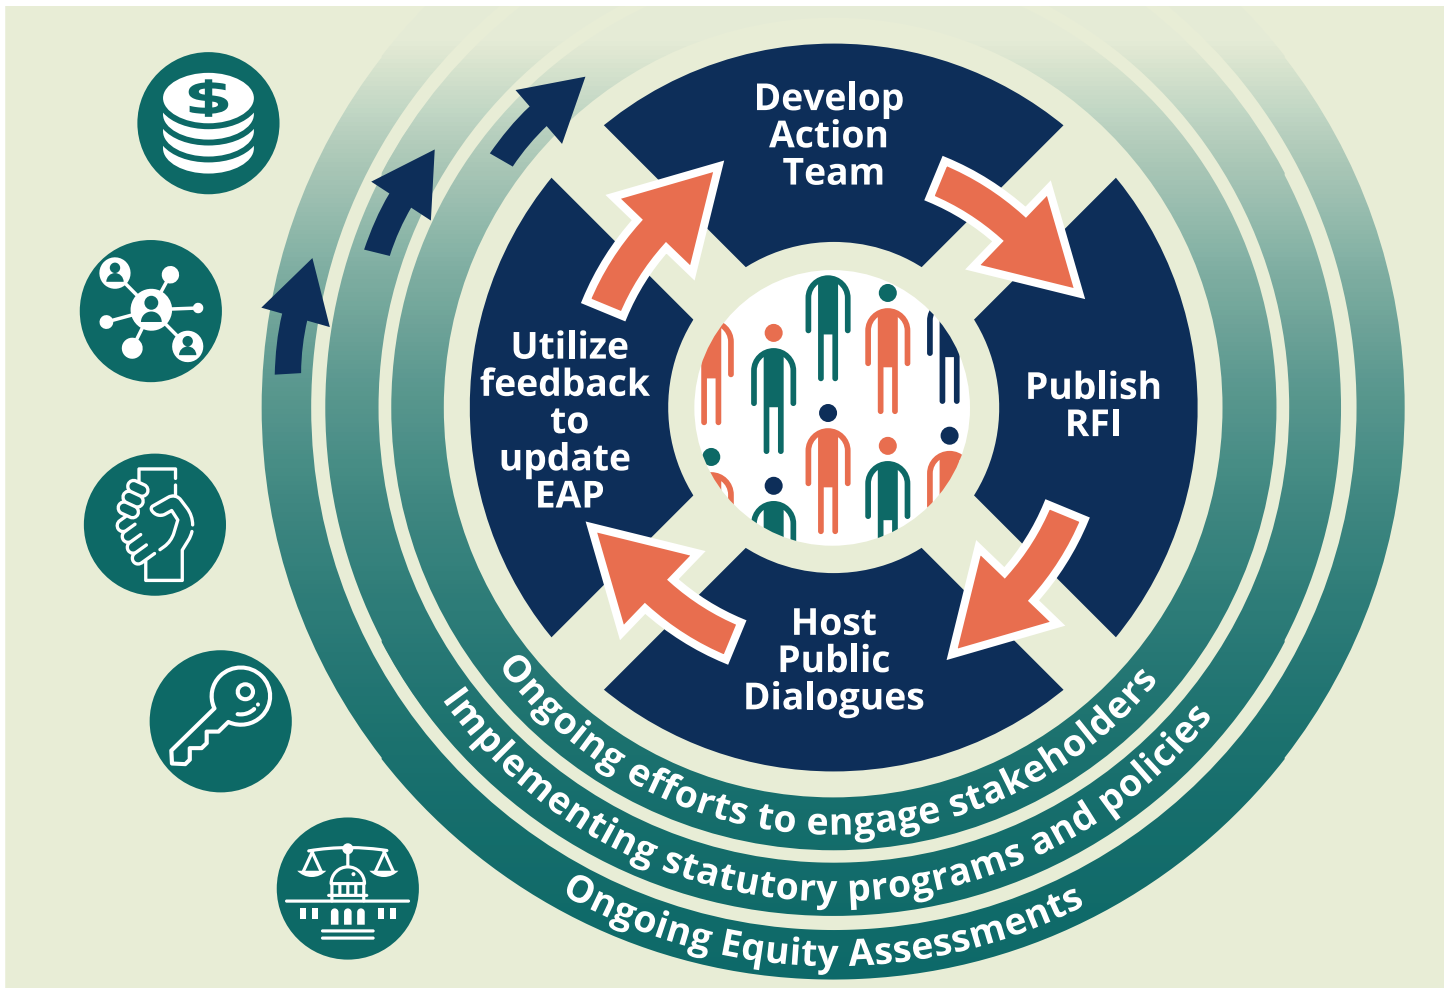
Develop Action Team

Publish RFI

Host Public Dialogues

Utilize feedback to update EAP

Ongoing efforts to engage stakeholders

Implementing statutory programs and policies

Ongoing Equity Assessments

$